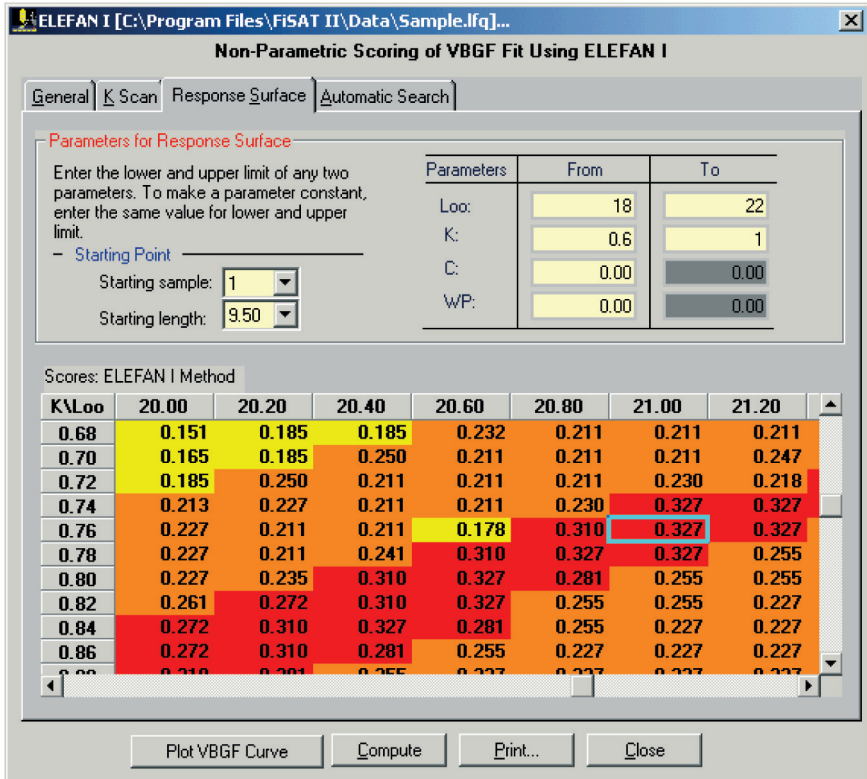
ELEFAN I [C:\Program Files\FiSAT II\Data\Sample.lfq]...

Non-Parametric Scoring of VBGF Fit Using ELEFAN I

General | K Scan | Response Surface | Automatic Search

Parameters for Response Surface

Enter the lower and upper limit of any two parameters. To make a parameter constant, enter the same value for lower and upper limit.

Starting Point

Starting sample: 1

Starting length: 9.50

| Parameters | From | To |
|---|---|---|
| Loo: | 18 | 22 |
| K: | 0.6 | 1 |
| C: | 0.00 | 0.00 |
| WP: | 0.00 | 0.00 |

Scores: ELEFAN I Method

| K\Loo | 20.00 | 20.20 | 20.40 | 20.60 | 20.80 | 21.00 | 21.20 |
|---|---|---|---|---|---|---|---|
| 0.68 | 0.151 | 0.185 | 0.185 | 0.232 | 0.211 | 0.211 | 0.211 |
| 0.70 | 0.165 | 0.185 | 0.250 | 0.211 | 0.211 | 0.211 | 0.247 |
| 0.72 | 0.185 | 0.250 | 0.211 | 0.211 | 0.211 | 0.230 | 0.218 |
| 0.74 | 0.213 | 0.227 | 0.211 | 0.211 | 0.230 | 0.327 | 0.327 |
| 0.76 | 0.227 | 0.211 | 0.211 | 0.178 | 0.310 | 0.327 | 0.327 |
| 0.78 | 0.227 | 0.211 | 0.241 | 0.310 | 0.327 | 0.327 | 0.255 |
| 0.80 | 0.227 | 0.235 | 0.310 | 0.327 | 0.281 | 0.255 | 0.255 |
| 0.82 | 0.261 | 0.272 | 0.310 | 0.327 | 0.255 | 0.255 | 0.227 |
| 0.84 | 0.272 | 0.310 | 0.327 | 0.281 | 0.255 | 0.227 | 0.227 |
| 0.86 | 0.272 | 0.310 | 0.281 | 0.255 | 0.227 | 0.227 | 0.227 |
| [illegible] | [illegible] | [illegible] | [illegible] | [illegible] | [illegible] | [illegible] | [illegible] |

Plot VBGF Curve | Compute | Print... | Close